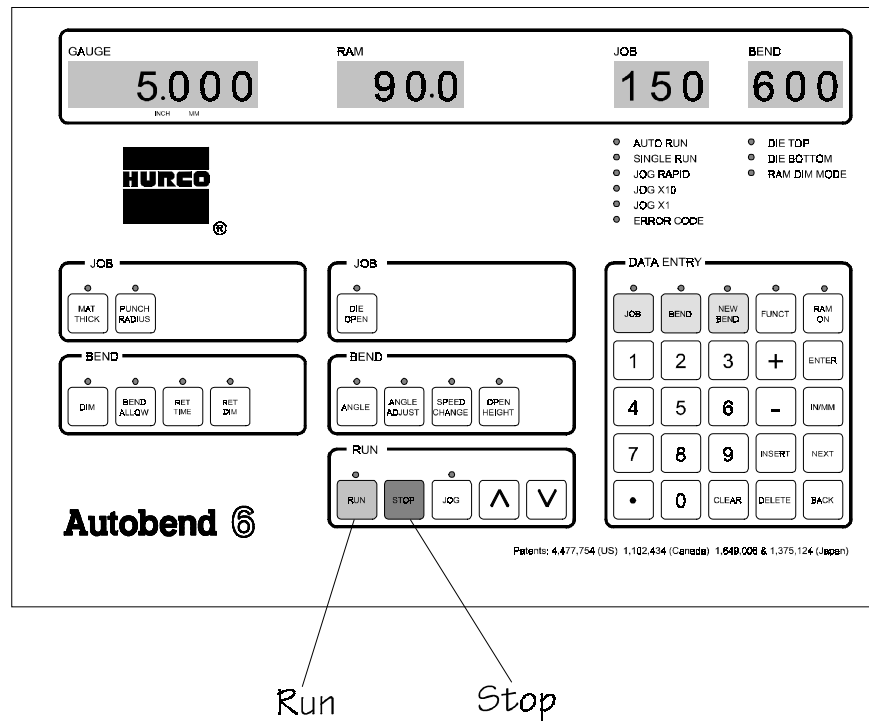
GAUGE
5.000
INCH MM

RAM
90.0

JOB
150

BEND
600

HURCO
®

AUTO RUN
SINGLE RUN
JOG RAPID
JOG X10
JOG X1
ERROR CODE

DIE TOP
DIE BOTTOM
RAM DIM MODE

JOB
MAT THICK
PUNCH RADIUS

JOB
DIE OPEN

DATA ENTRY
JOB
BEND
NEW BEND
FUNCT
RAM ON
1
2
3
+
ENTER
4
5
6
-
IN/MM
7
8
9
INSERT
NEXT
•
0
CLEAR
DELETE
BACK

BEND
DIM
BEND ALLOW
RET TIME
RET DIM

BEND
ANGLE
ANGLE ADJUST
SPEED CHANGE
OPEN HEIGHT

RUN
RUN
STOP
JOG
Λ
V

Autobend 6

Patents: 4,477,754 (US) 1,102,434 (Canada) 1,649,006 & 1,375,124 (Japan)

Run
Stop